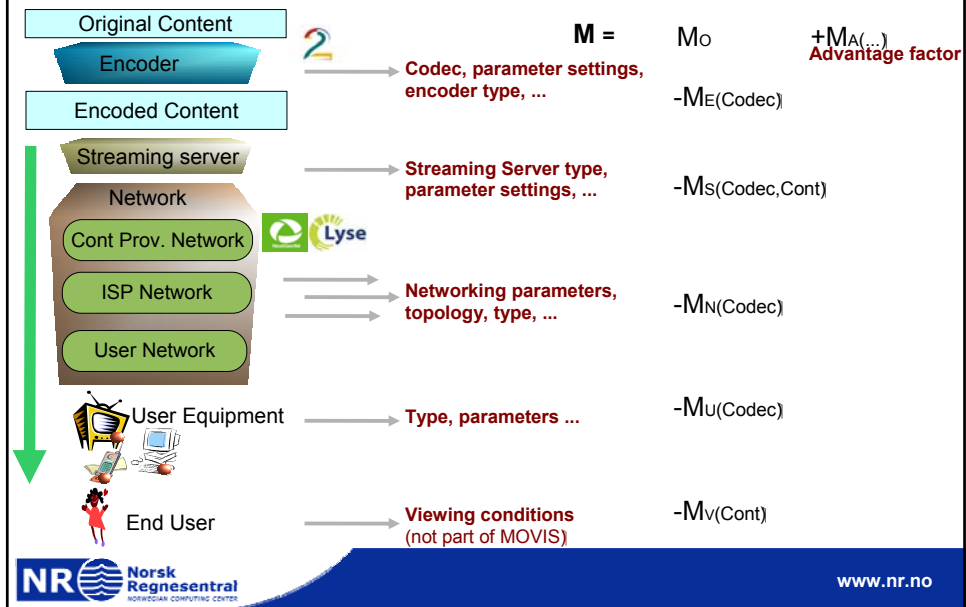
Original Content

Encoder

Encoded Content

Streaming server

Network

Cont Prov. Network

ISP Network

User Network

User Equipment

End User

Lyse

$M =$ $M_O$ $+M_{A(...)}$
Advantage factor

Codec, parameter settings, encoder type, ...

$-M_{E(Codec)}$

Streaming Server type, parameter settings, ...

$-M_{S(Codec,Cont)}$

Networking parameters, topology, type, ...

$-M_{N(Codec)}$

Type, parameters ...

$-M_{U(Codec)}$

Viewing conditions
(not part of MOVIS)

$-M_{V(Cont)}$

NR Norsk Regnesentral
NORWEGIAN COMPUTING CENTER

www.nr.no